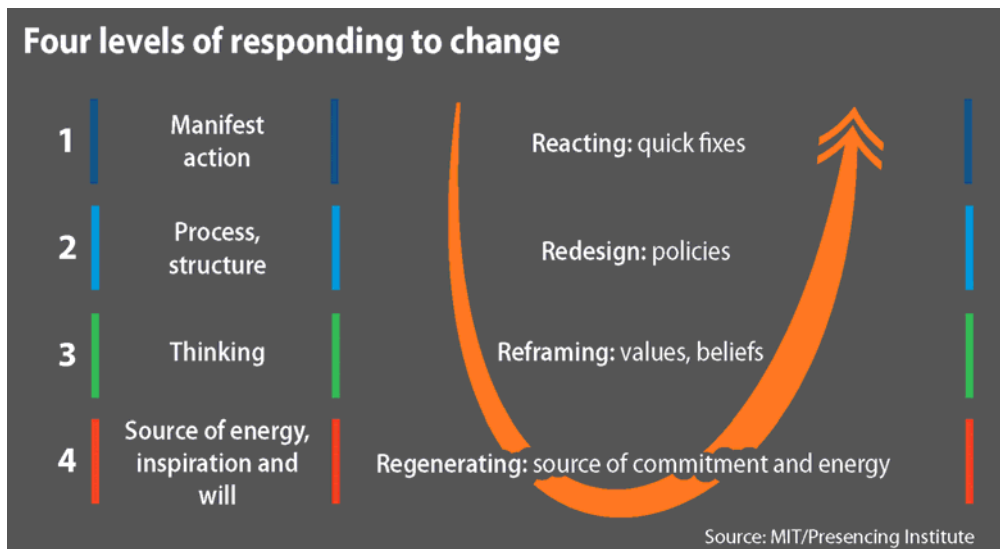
Four levels of responding to change

| | | |
|---|---|---|
| 1 | Manifest action | Reacting: quick fixes |
| 2 | Process, structure | Redesign: policies |
| 3 | Thinking | Reframing: values, beliefs |
| 4 | Source of energy, inspiration and will | Regenerating: source of commitment and energy |

Source: MIT/Presencing Institute